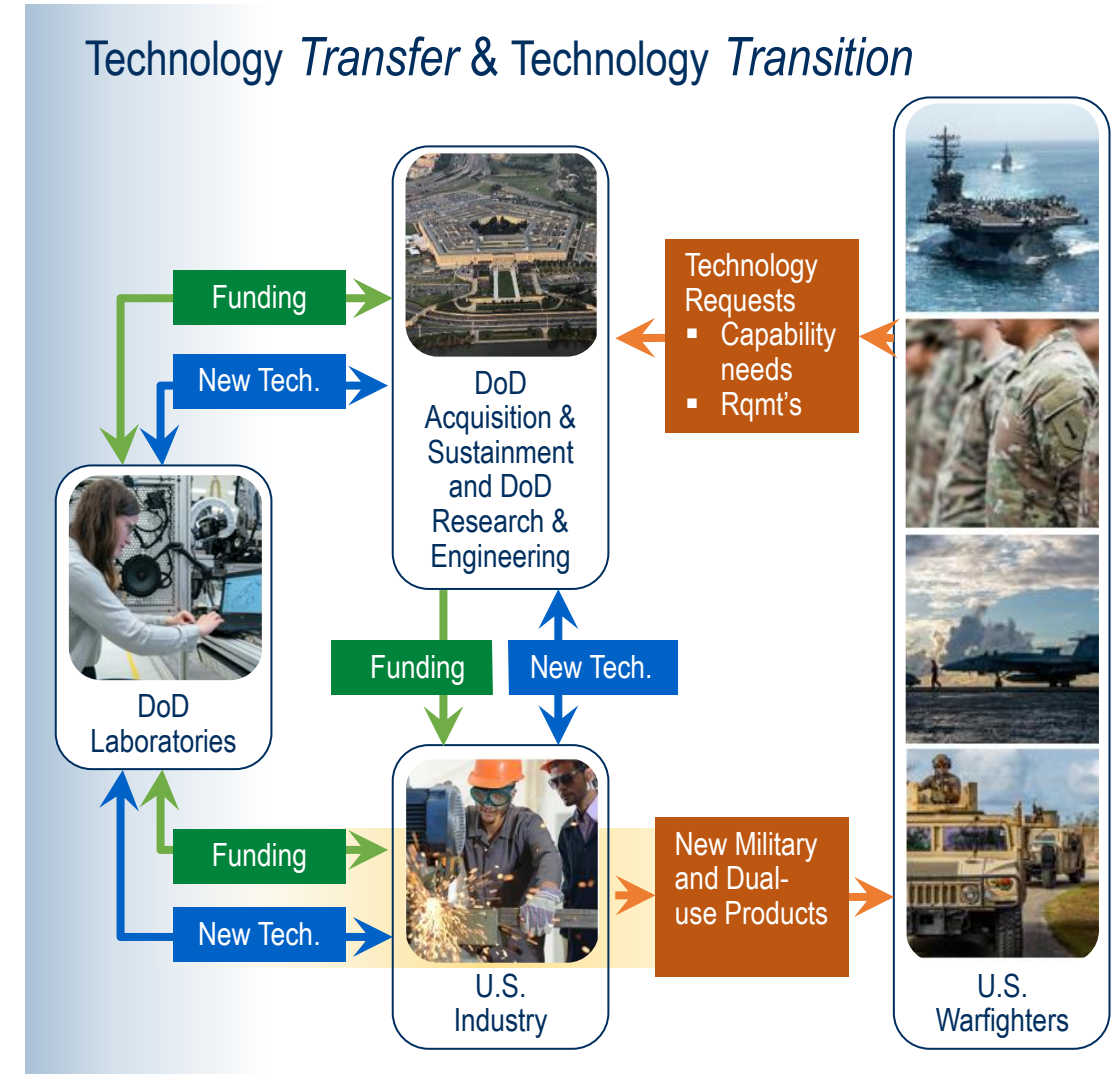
Technology *Transfer* & Technology *Transition*

Funding

New Tech.

DoD Acquisition & Sustainment and DoD Research & Engineering

Technology Requests
- Capability needs
- Rqmt's

DoD Laboratories

Funding

New Tech.

Funding

New Tech.

U.S. Industry

New Military and Dual-use Products

U.S. Warfighters